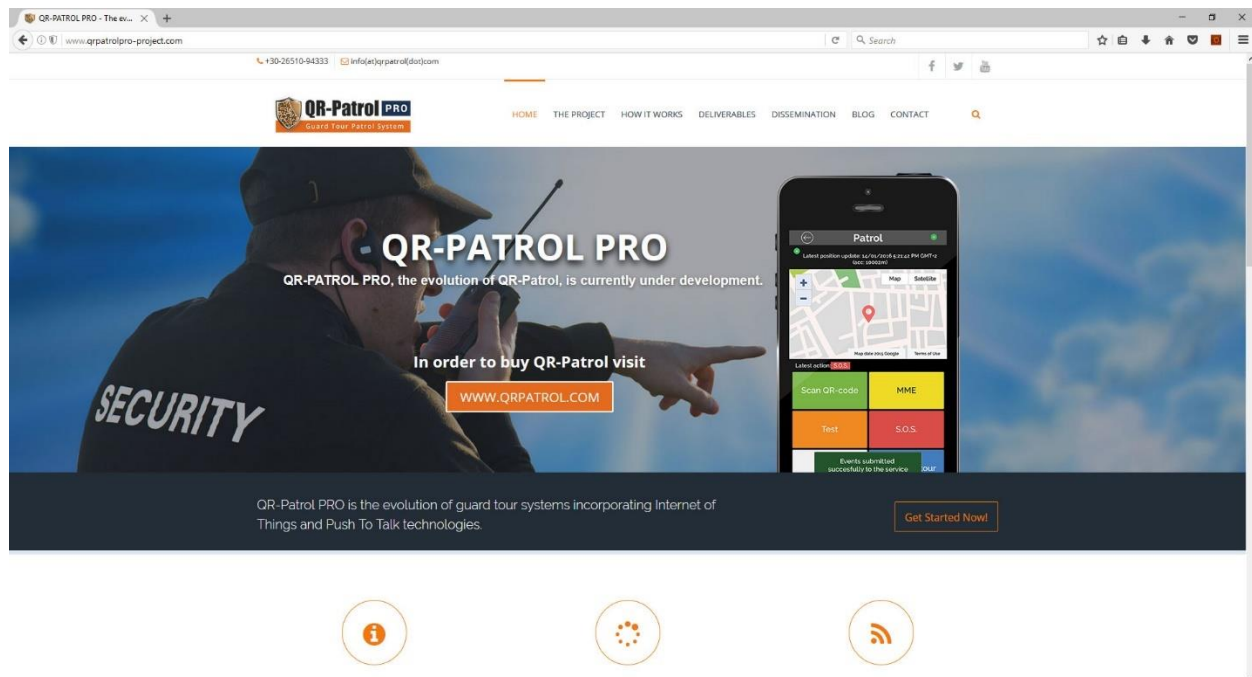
QR-PATROL PRO - The ev... ×

www.qrpatrolpro-project.com

Search

+30-26510-94333 | info(at)qrpatrol(dot)com

QR-Patrol PRO
Guard Tour Patrol System

HOME THE PROJECT HOW IT WORKS DELIVERABLES DISSEMINATION BLOG CONTACT

QR-PATROL PRO

QR-PATROL PRO, the evolution of QR-Patrol, is currently under development.

In order to buy QR-Patrol visit

WWW.QRPATROL.COM

SECURITY

Patrol

Latest position update: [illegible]

Map Satellite

Map data ©2015 Google Terms of Use

Latest action S.O.S.

Scan QR-code

MME

Test

S.O.S.

Events submitted succesfully to the service

our

QR-Patrol PRO is the evolution of guard tour systems incorporating Internet of Things and Push To Talk technologies.

Get Started Now!